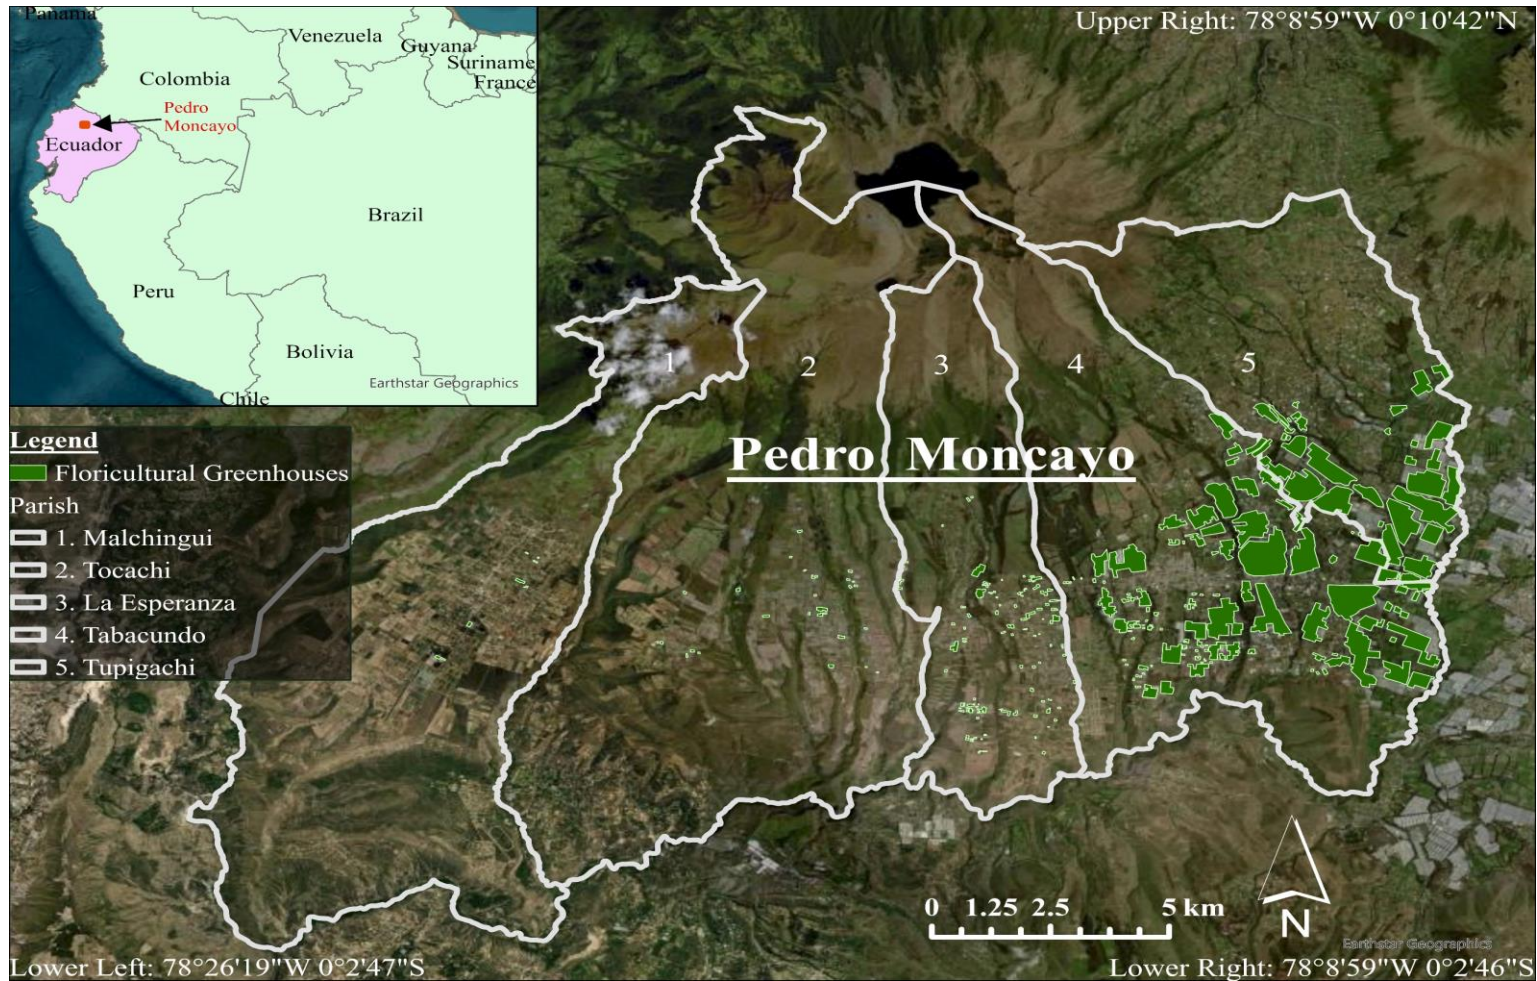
Panama
Venezuela
Guyana
Suriname
France
Colombia
Pedro Moncayo
Ecuador
Brazil
Peru
Bolivia
Chile
Earthstar Geographics

Upper Right: 78°8'59"W 0°10'42"N

Legend
Floricultural Greenhouses
Parish
1. Malchingui
2. Tocachi
3. La Esperanza
4. Tabacundo
5. Tupigachi

1
2
3
4
5

Pedro Moncayo

0 1.25 2.5 5 km
N
Earthstar Geographics

Lower Left: 78°26'19"W 0°2'47"S
Lower Right: 78°8'59"W 0°2'46"S